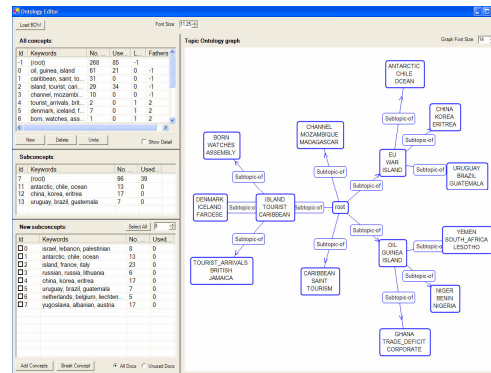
Ontology Editor

Load BOW

Font Size: 11.25

All concepts

| Id | Keywords | No... | Use... | L... | Fathers |
|---|---|---|---|---|---|
| -1 | (root) | 268 | 85 | -1 | |
| 0 | oil, guinea, island | 61 | 21 | 0 | -1 |
| 1 | caribbean, saint, to... | 31 | 0 | 0 | -1 |
| 2 | island, tourist, cari... | 29 | 34 | 0 | -1 |
| 3 | channel, mozambi... | 10 | 0 | 0 | -1 |
| 4 | tourist_arrivals, brit... | 2 | 0 | 1 | 2 |
| 5 | denmark, iceland, f... | 7 | 0 | 1 | 2 |
| 6 | born, watches, ass... | 1 | 0 | 1 | 2 |

New Delete Unite Show Detail

Subconcepts

| Id | Keywords | No... | Used... |
|---|---|---|---|
| 7 | (root) | 98 | 39 |
| 11 | antarctic, chile, ocean | 13 | 0 |
| 12 | china, korea, eritrea | 17 | 0 |
| 13 | uruguay, brazil, guatemala | 7 | 0 |

New subconcepts Select All 8

| Id | Keywords | No... | Used... |
|---|---|---|---|
| 0 | israel, lebanon, palestinian | 8 | 0 |
| 1 | antarctic, chile, ocean | 13 | 0 |
| 2 | island, france, italy | 23 | 0 |
| 3 | russian, russia, lithuania | 6 | 0 |
| 4 | china, korea, eritrea | 17 | 0 |
| 5 | uruguay, brazil, guatemala | 7 | 0 |
| 6 | netherlands, belgium, liechten... | 5 | 0 |
| 7 | yugoslavia, albanian, austria | 17 | 0 |

Add Concepts Break Concept All Docs Unused Docs

Topic Ontology graph

Graph Font Size: 14

ANTARCTIC CHILE OCEAN
Subtopic-of
CHINA KOREA ERITREA
Subtopic-of
CHANNEL MOZAMBIQUE MADAGASCAR
EU WAR ISLAND
Subtopic-of
URUGUAY BRAZIL GUATEMALA
BORN WATCHES ASSEMBLY
Subtopic-of
Subtopic-of
Subtopic-of
Subtopic-of
DENMARK ICELAND FAROESE
ISLAND TOURIST CARIBBEAN
root
Subtopic-of
Subtopic-of
YEMEN SOUTH_AFRICA LESOTHO
Subtopic-of
Subtopic-of
OIL GUINEA ISLAND
TOURIST_ARRIVALS BRITISH JAMAICA
CARIBBEAN SAINT TOURISM
Subtopic-of
NIGER BENIN NIGERIA
Subtopic-of
GHANA TRADE_DEFICIT CORPORATE